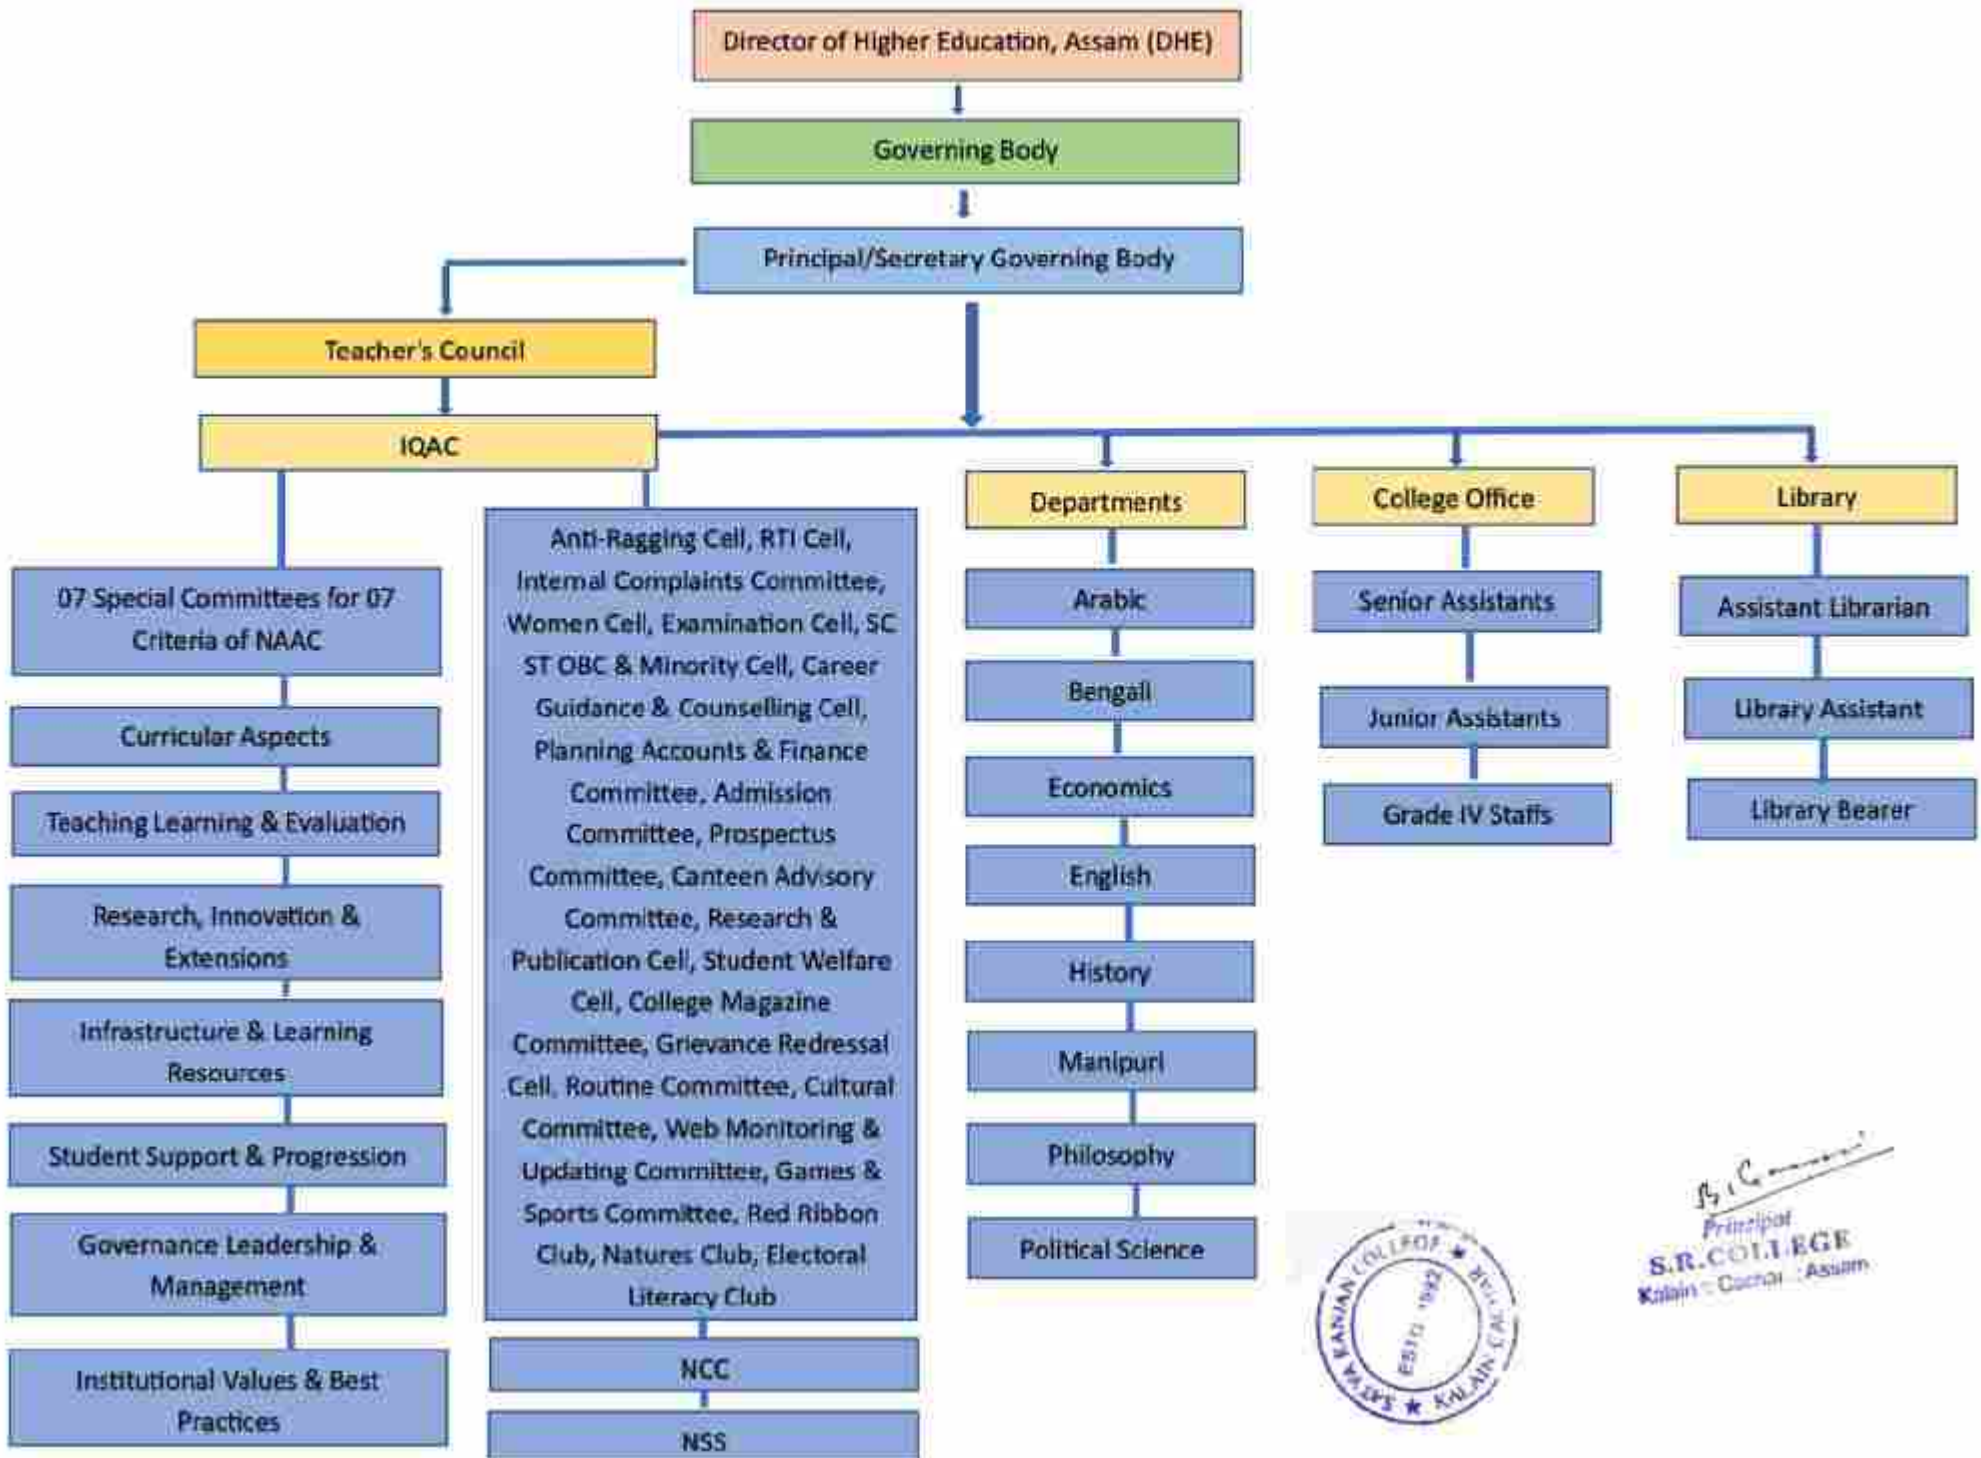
Director of Higher Education, Assam (DHE)

Governing Body

Principal/Secretary Governing Body

Teacher's Council

IQAC

07 Special Committees for 07 Criteria of NAAC

Curricular Aspects

Teaching Learning & Evaluation

Research, Innovation & Extensions

Infrastructure & Learning Resources

Student Support & Progression

Governance Leadership & Management

Institutional Values & Best Practices

Anti-Ragging Cell, RTI Cell, Internal Complaints Committee, Women Cell, Examination Cell, SC ST OBC & Minority Cell, Career Guidance & Counselling Cell, Planning Accounts & Finance Committee, Admission Committee, Prospectus Committee, Canteen Advisory Committee, Research & Publication Cell, Student Welfare Cell, College Magazine Committee, Grievance Redressal Cell, Routine Committee, Cultural Committee, Web Monitoring & Updating Committee, Games & Sports Committee, Red Ribbon Club, Natures Club, Electoral Literacy Club

NCC

NSS

Departments

Arabic

Bengali

Economics

English

History

Manipuri

Philosophy

Political Science

College Office

Senior Assistants

Junior Assistants

Grade IV Staffs

Library

Assistant Librarian

Library Assistant

Library Bearer

SATYA RANJAN COLLEGE ★ KALAIN CACHAR ★ ESTD. 1982

Principal
S.R.COLLEGE
Kalain : Cachar : Assam